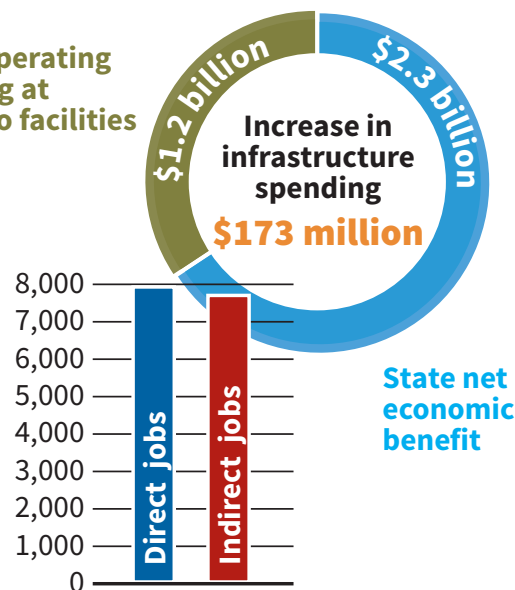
perating
g at
o facilities

\$1.2 billion

\$2.3 billion

Increase in infrastructure spending
\$173 million

State net economic benefit

8,000
7,000
6,000
5,000
4,000
3,000
2,000
1,000
0

Direct jobs

Indirect jobs